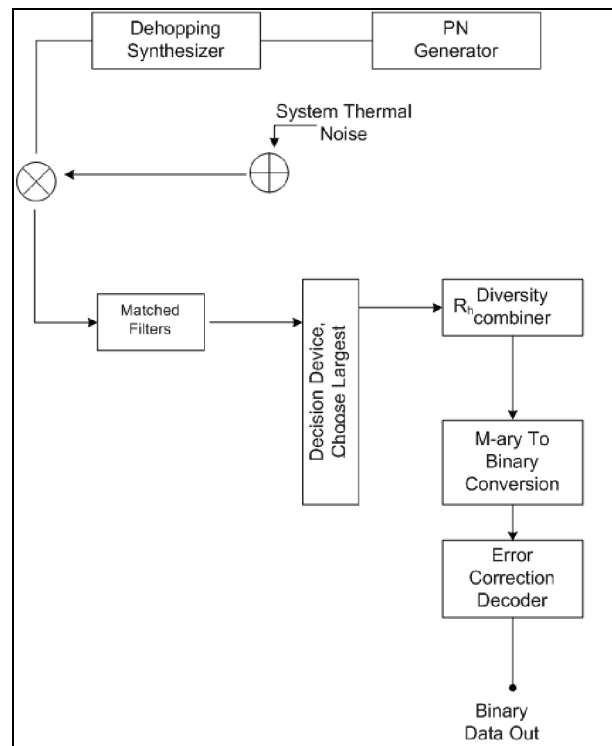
Dehopping Synthesizer

PN Generator

System Thermal Noise

Matched Filters

Decision Device, Choose Largest

$R_h$ Diversity combiner

M-ary To Binary Conversion

Error Correction Decoder

Binary Data Out